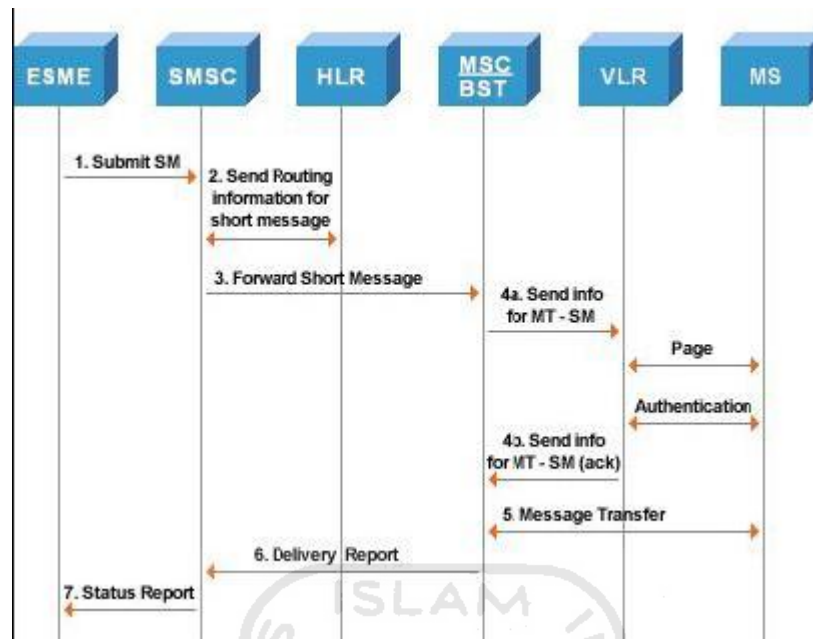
ESME

SMSC

HLR

MSC
BST

VLR

MS

1. Submit SM

2. Send Routing information for short message

3. Forward Short Message

4a. Send info for MT - SM

Page

Authentication

4b. Send info for MT - SM (ack)

5. Message Transfer

6. Delivery Report

7. Status Report

ISLAM